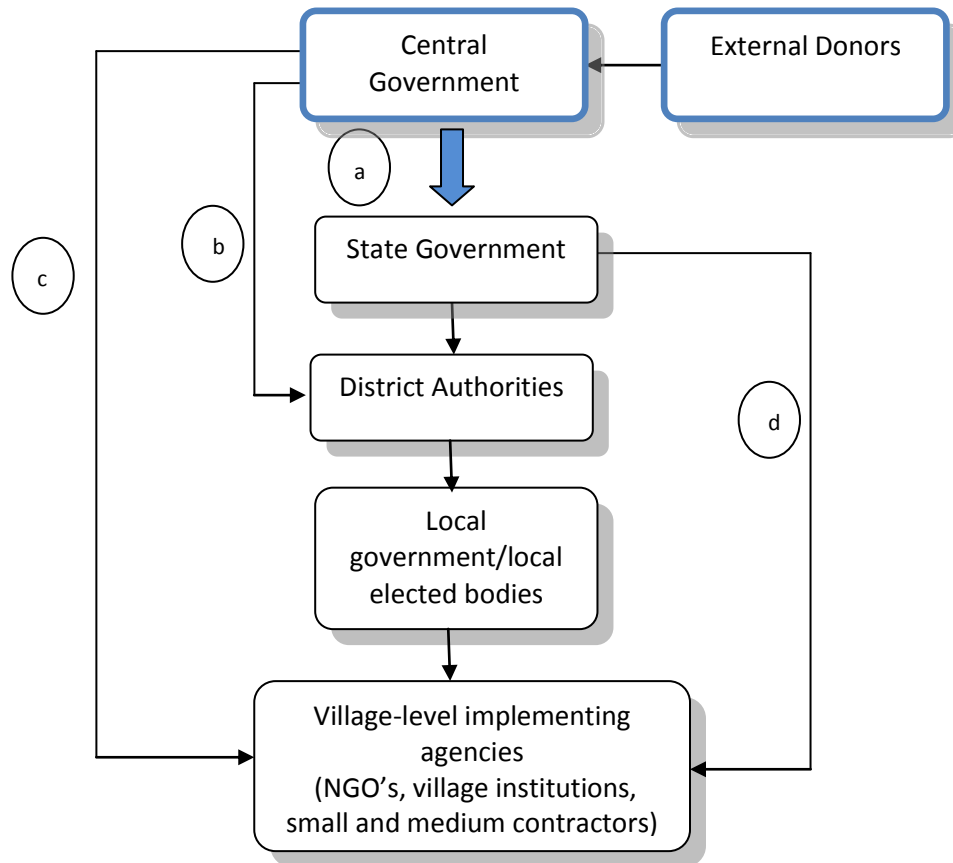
Central Government

External Donors

a

b

c

State Government

District Authorities

d

Local government/local elected bodies

Village-level implementing agencies (NGO’s, village institutions, small and medium contractors)